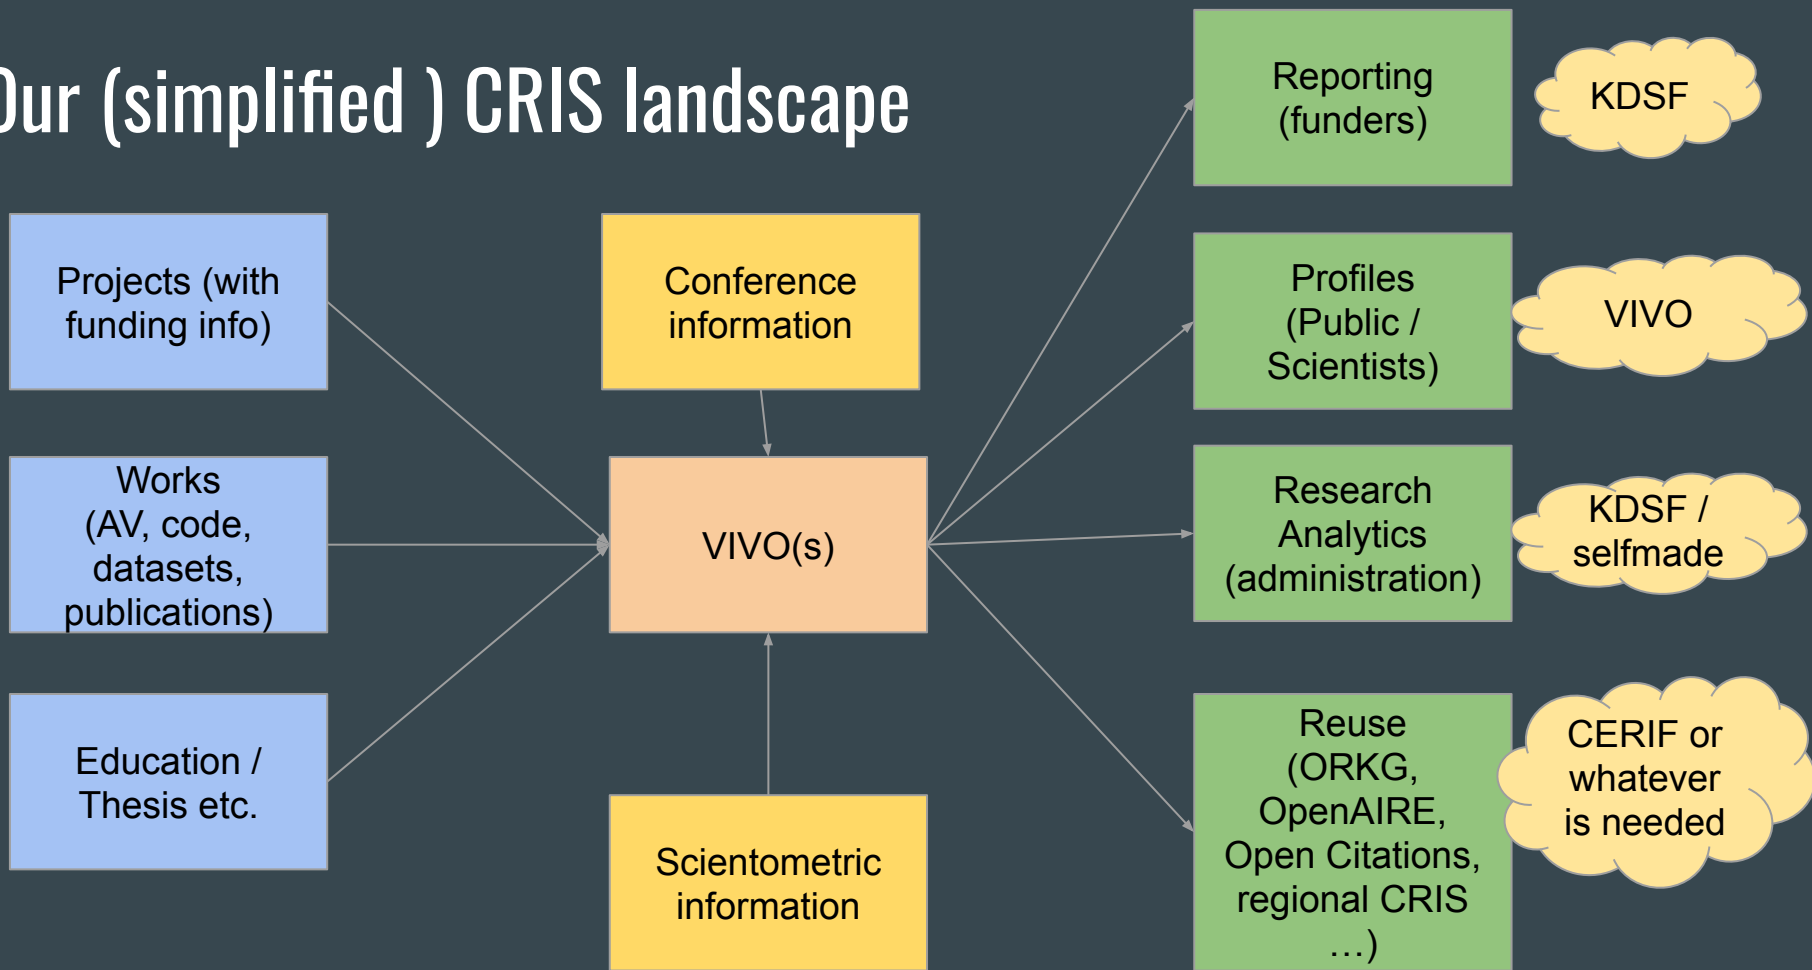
Our (simplified ) CRIS landscape

Projects (with funding info)

Works (AV, code, datasets, publications)

Education / Thesis etc.

Conference information

VIVO(s)

Scientometric information

Reporting (funders)

KDSF

Profiles (Public / Scientists)

VIVO

Research Analytics (administration)

KDSF / selfmade

Reuse (ORKG, OpenAIRE, Open Citations, regional CRIS …)

CERIF or whatever is needed